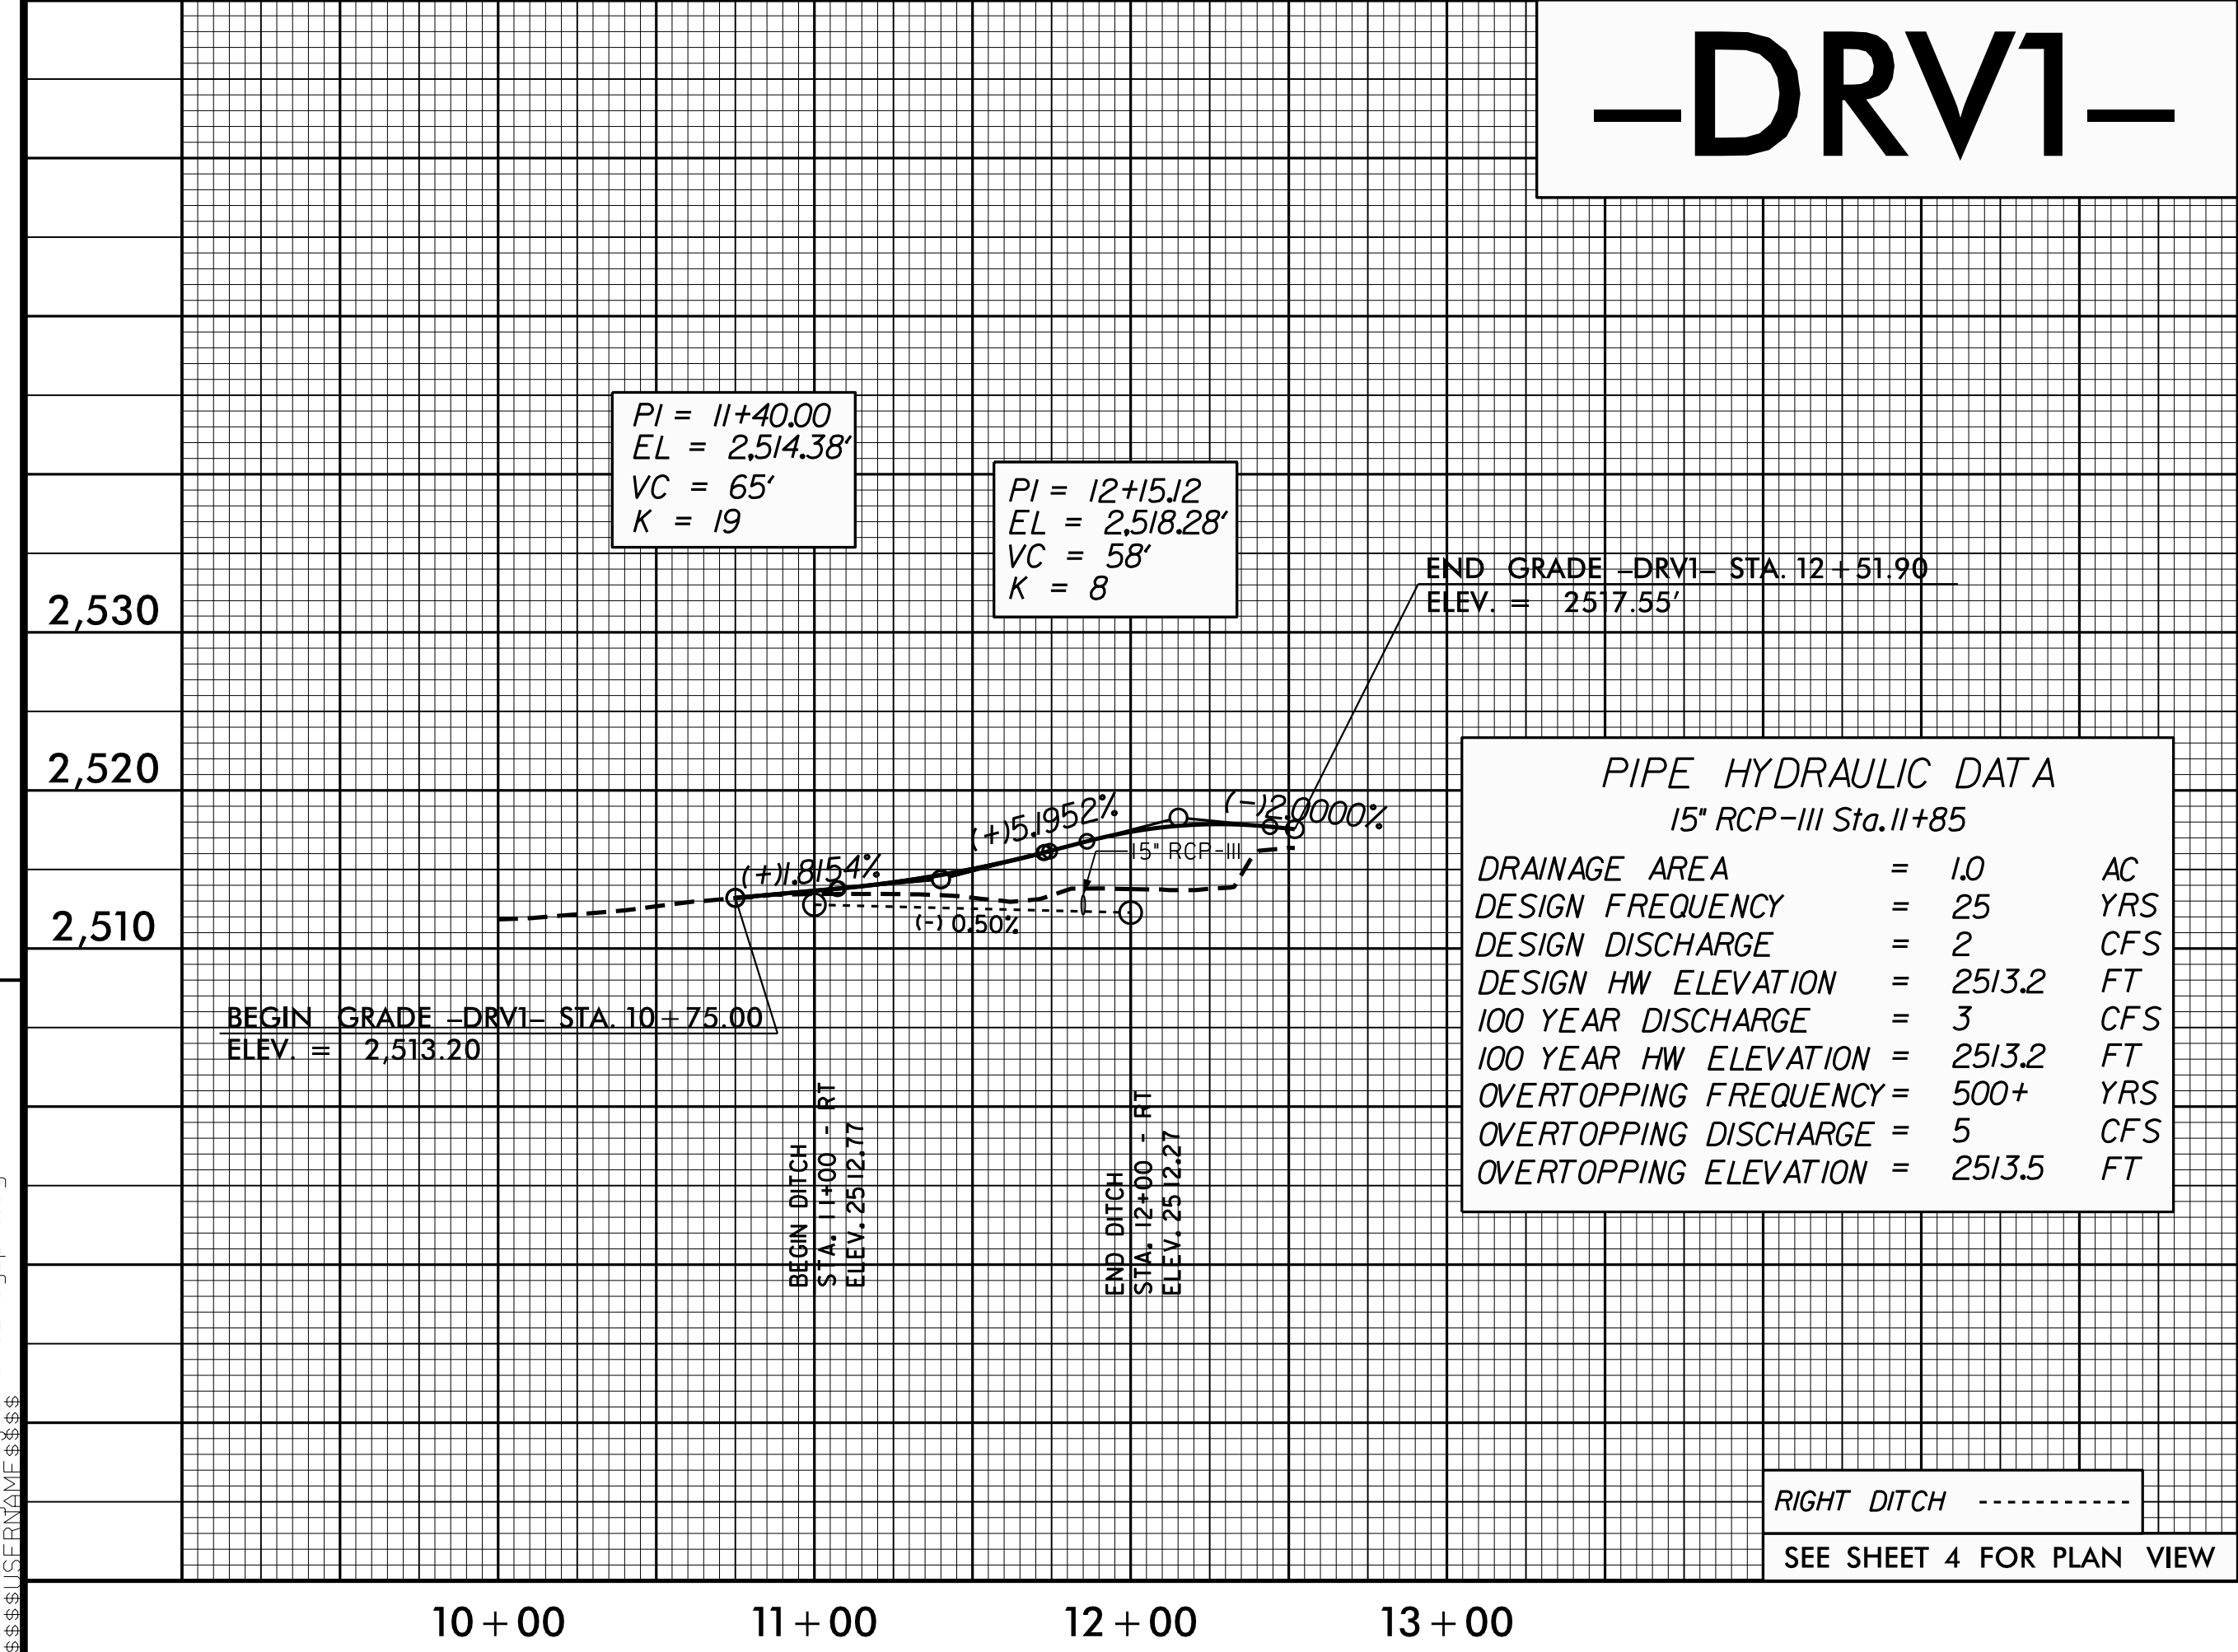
-DRV1-

PI = 11+40.00
EL = 2,514.38'
VC = 65'
K = 19

PI = 12+15.12
EL = 2,518.28'
VC = 58'
K = 8

END GRADE -DRV1- STA. 12+51.90
ELEV. = 2517.55'

2,530

2,520

2,510

(+)1.8154%

(+)5.1952%

(-)2.0000%

15" RCP-III

(-) 0.50%

PIPE HYDRAULIC DATA
15" RCP-III Sta.11+85

| | | | |
|---|---|---|---|
| DRAINAGE AREA | = | 1.0 | AC |
| DESIGN FREQUENCY | = | 25 | YRS |
| DESIGN DISCHARGE | = | 2 | CFS |
| DESIGN HW ELEVATION | = | 2513.2 | FT |
| 100 YEAR DISCHARGE | = | 3 | CFS |
| 100 YEAR HW ELEVATION | = | 2513.2 | FT |
| OVERTOPPING FREQUENCY | = | 500+ | YRS |
| OVERTOPPING DISCHARGE | = | 5 | CFS |
| OVERTOPPING ELEVATION | = | 2513.5 | FT |

BEGIN GRADE -DRV1- STA. 10+75.00
ELEV. = 2,513.20

BEGIN DITCH
STA. 11+00 - RT
ELEV. 2512.77

END DITCH
STA. 12+00 - RT
ELEV. 2512.27

RIGHT DITCH -----------

SEE SHEET 4 FOR PLAN VIEW

$$$$USERNAME$$$$

10+00
11+00
12+00
13+00